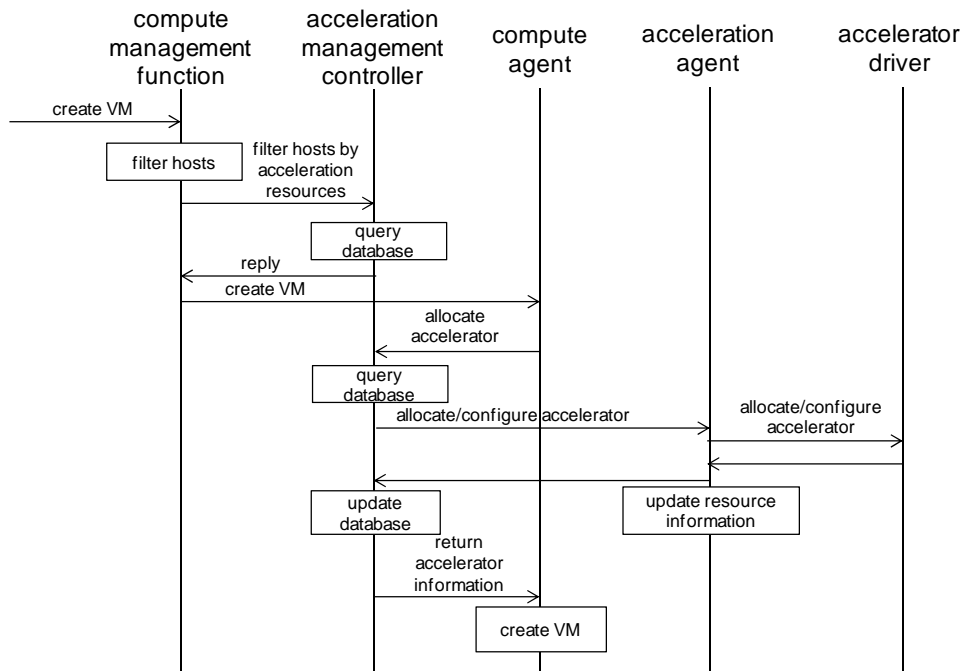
compute management function

acceleration management controller

compute agent

acceleration agent

accelerator driver

create VM

filter hosts

filter hosts by acceleration resources

query database

reply

create VM

allocate accelerator

query database

allocate/configure accelerator

allocate/configure accelerator

update database

update resource information

return accelerator information

create VM